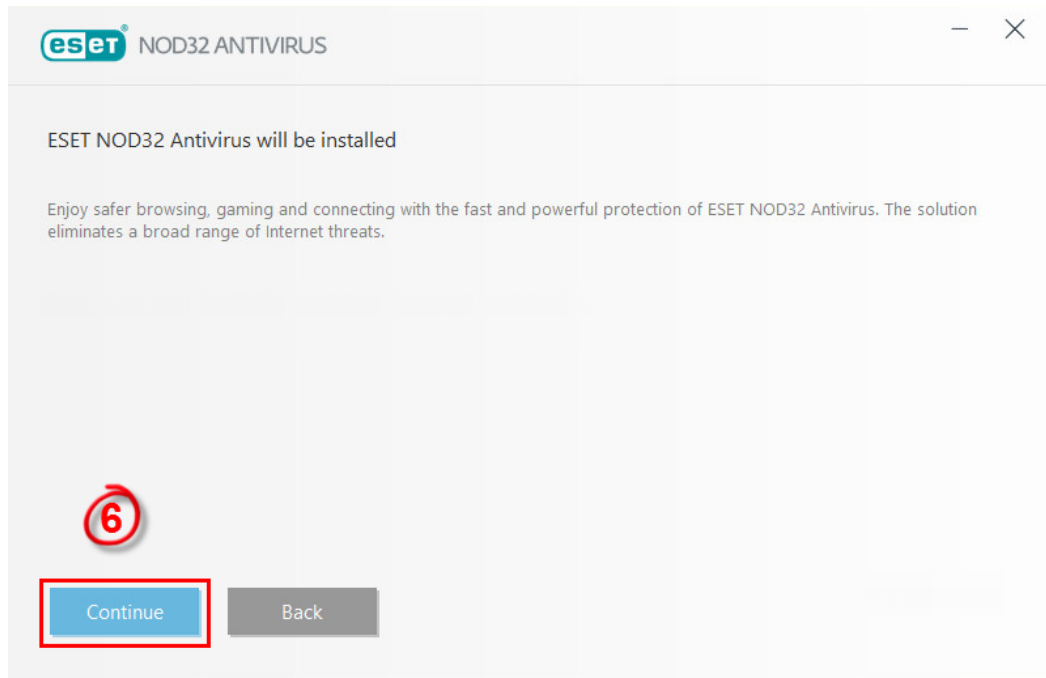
eset NOD32 ANTIVIRUS

ESET NOD32 Antivirus will be installed

Enjoy safer browsing, gaming and connecting with the fast and powerful protection of ESET NOD32 Antivirus. The solution eliminates a broad range of Internet threats.

6

Continue

Back